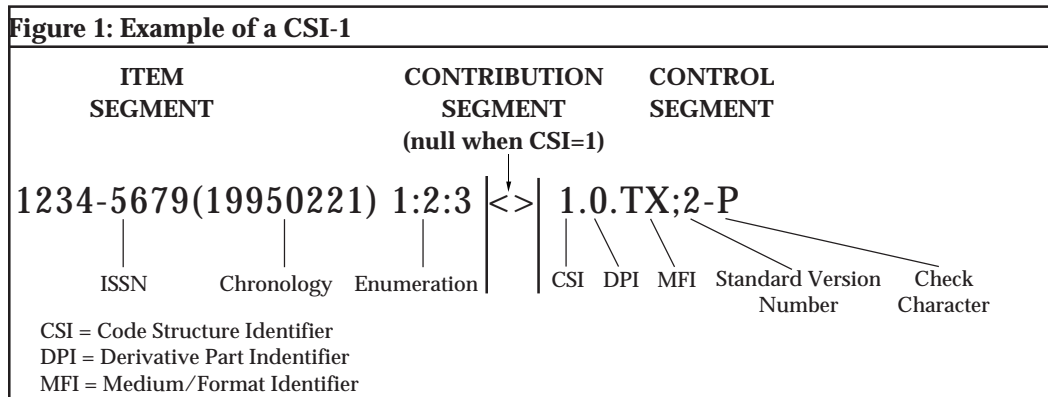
**Figure 1: Example of a CSI-1**

ITEM SEGMENT

CONTRIBUTION SEGMENT (null when CSI=1)

CONTROL SEGMENT

1234-5679(19950221) 1:2:3 <> 1.0.TX;2-P

ISSN

Chronology

Enumeration

CSI

DPI

MFI

Standard Version Number

Check Character

CSI = Code Structure Identifier
DPI = Derivative Part Indentifier
MFI = Medium/Format Identifier